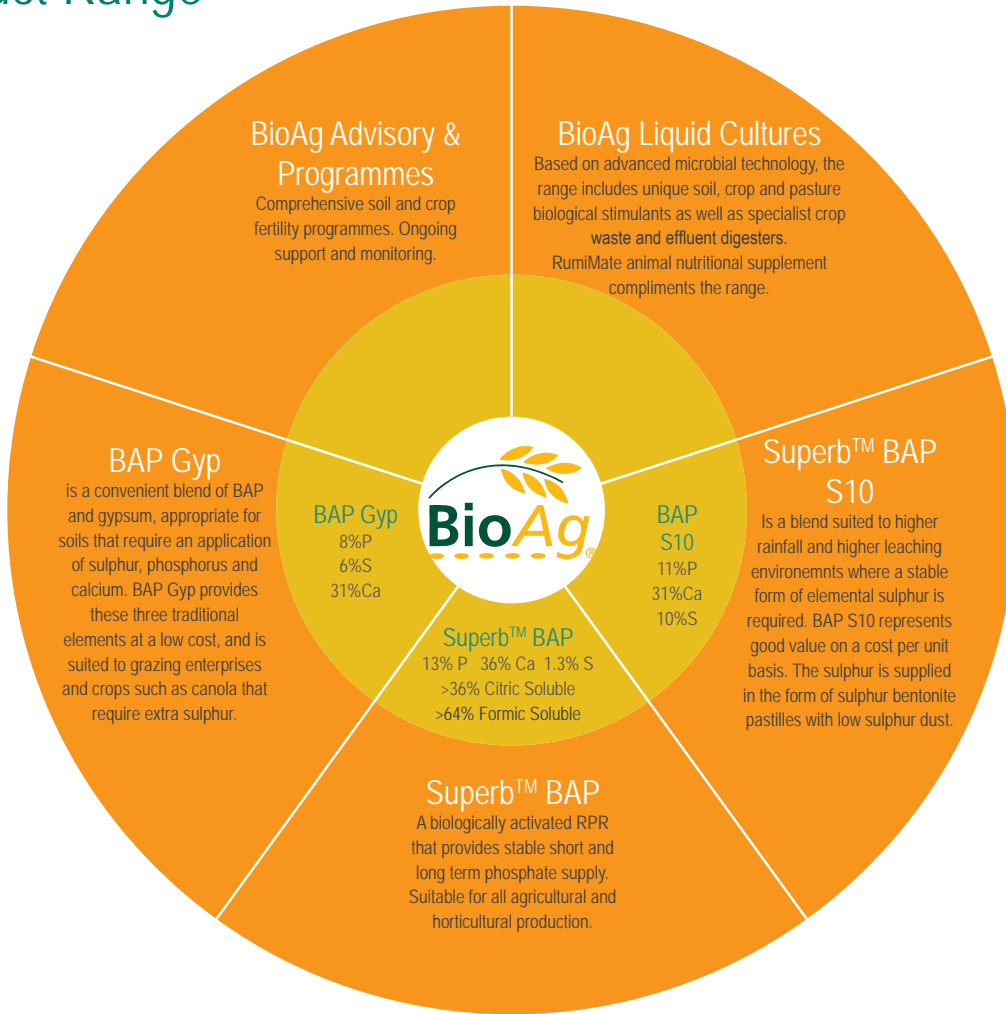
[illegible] Range

BioAg Advisory & Programmes
Comprehensive soil and crop fertility programmes. Ongoing support and monitoring.

BioAg Liquid Cultures
Based on advanced microbial technology, the range includes unique soil, crop and pasture biological stimulants as well as specialist crop waste and effluent digesters.
RumiMate animal nutritional supplement compliments the range.

BAP Gyp
is a convenient blend of BAP and gypsum, appropriate for soils that require an application of sulphur, phosphorus and calcium. BAP Gyp provides these three traditional elements at a low cost, and is suited to grazing enterprises and crops such as canola that require extra sulphur.

BAP Gyp
8%P
6%S
31%Ca

BioAg

BAP S10
11%P
31%Ca
10%S

Superb$^{TM}$ BAP
13% P 36% Ca 1.3% S
>36% Citric Soluble
>64% Formic Soluble

Superb$^{TM}$ BAP S10
Is a blend suited to higher rainfall and higher leaching environemnts where a stable form of elemental sulphur is required. BAP S10 represents good value on a cost per unit basis. The sulphur is supplied in the form of sulphur bentonite pastilles with low sulphur dust.

Superb$^{TM}$ BAP
A biologically activated RPR that provides stable short and long term phosphate supply. Suitable for all agricultural and horticultural production.